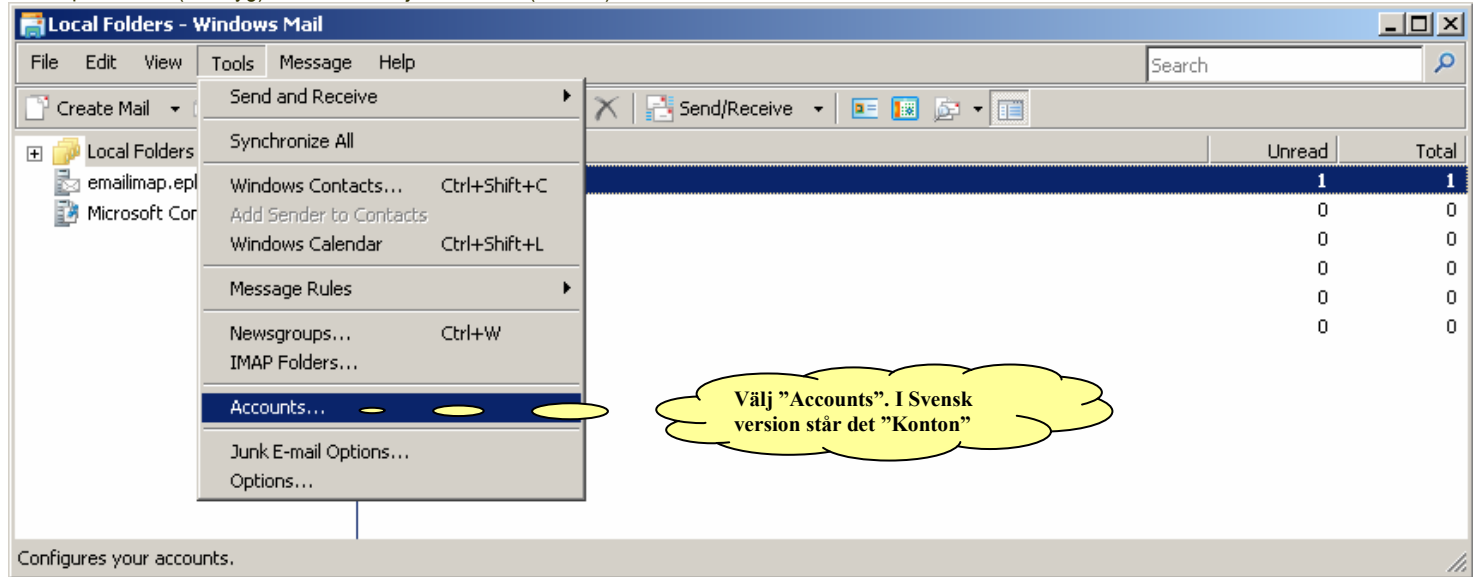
Local Folders - Windows Mail

File Edit View Tools Message Help

Search

Create Mail

Send/Receive

Local Folders

emailimap.epl

Microsoft Cor

Send and Receive

Synchronize All

Windows Contacts... Ctrl+Shift+C

Add Sender to Contacts

Windows Calendar Ctrl+Shift+L

Message Rules

Newsgroups... Ctrl+W

IMAP Folders...

Accounts...

Junk E-mail Options...

Options...

| Unread | Total |
|---|---|
| 1 | 1 |
| 0 | 0 |
| 0 | 0 |
| 0 | 0 |
| 0 | 0 |
| 0 | 0 |

Välj ”Accounts”. I Svensk version står det ”Konton”

Configures your accounts.